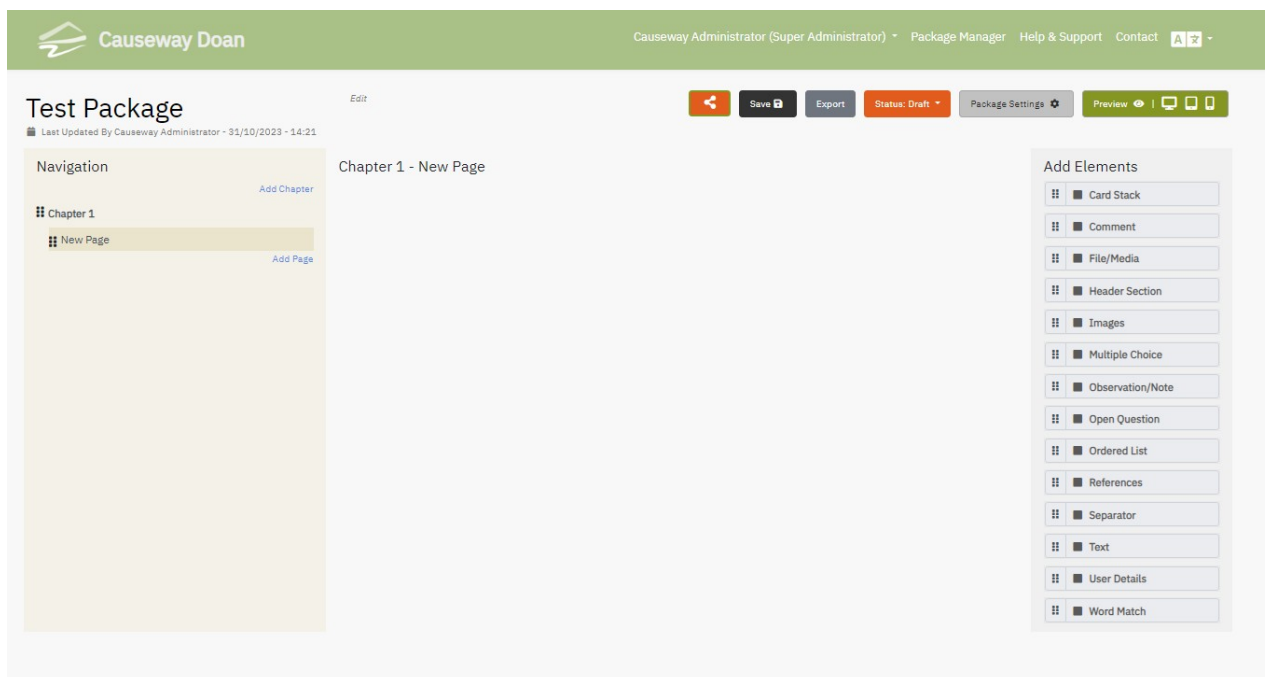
Causeway Doan

Causeway Administrator (Super Administrator) Package Manager Help & Support Contact

Test Package

Edit

Last Updated By Causeway Administrator - 31/10/2023 - 14:21

Save Export Status: Draft Package Settings Preview

Navigation

Add Chapter

Chapter 1

New Page

Add Page

Chapter 1 - New Page

Add Elements

Card Stack

Comment

File/Media

Header Section

Images

Multiple Choice

Observation/Note

Open Question

Ordered List

References

Separator

Text

User Details

Word Match